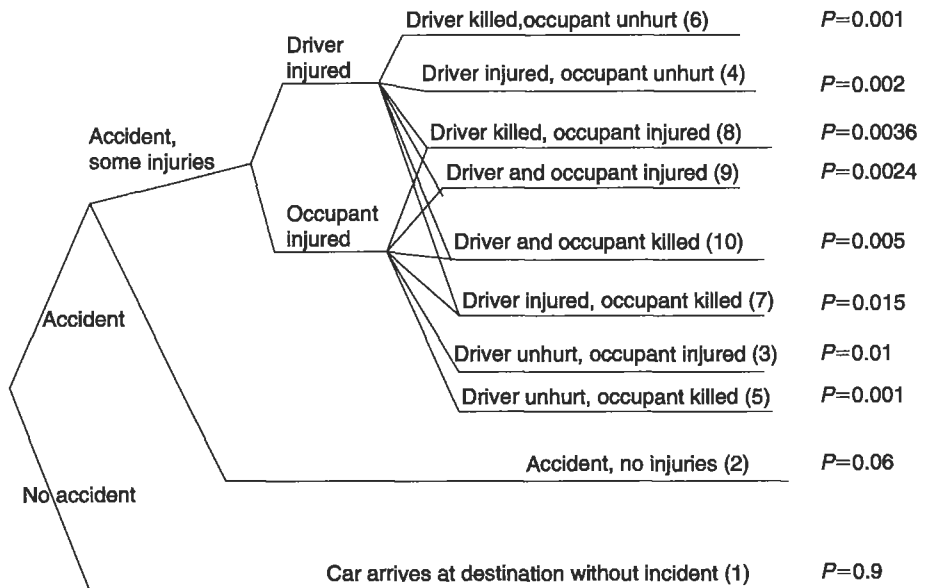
Driver killed,occupant unhurt (6) $P$=0.001

Driver injured

Driver injured, occupant unhurt (4) $P$=0.002

Accident, some injuries

Driver killed, occupant injured (8) $P$=0.0036

Driver and occupant injured (9) $P$=0.0024

Occupant injured

Driver and occupant killed (10) $P$=0.005

Accident

Driver injured, occupant killed (7) $P$=0.015

Driver unhurt, occupant injured (3) $P$=0.01

Driver unhurt, occupant killed (5) $P$=0.001

Accident, no injuries (2) $P$=0.06

No accident

Car arrives at destination without incident (1) $P$=0.9